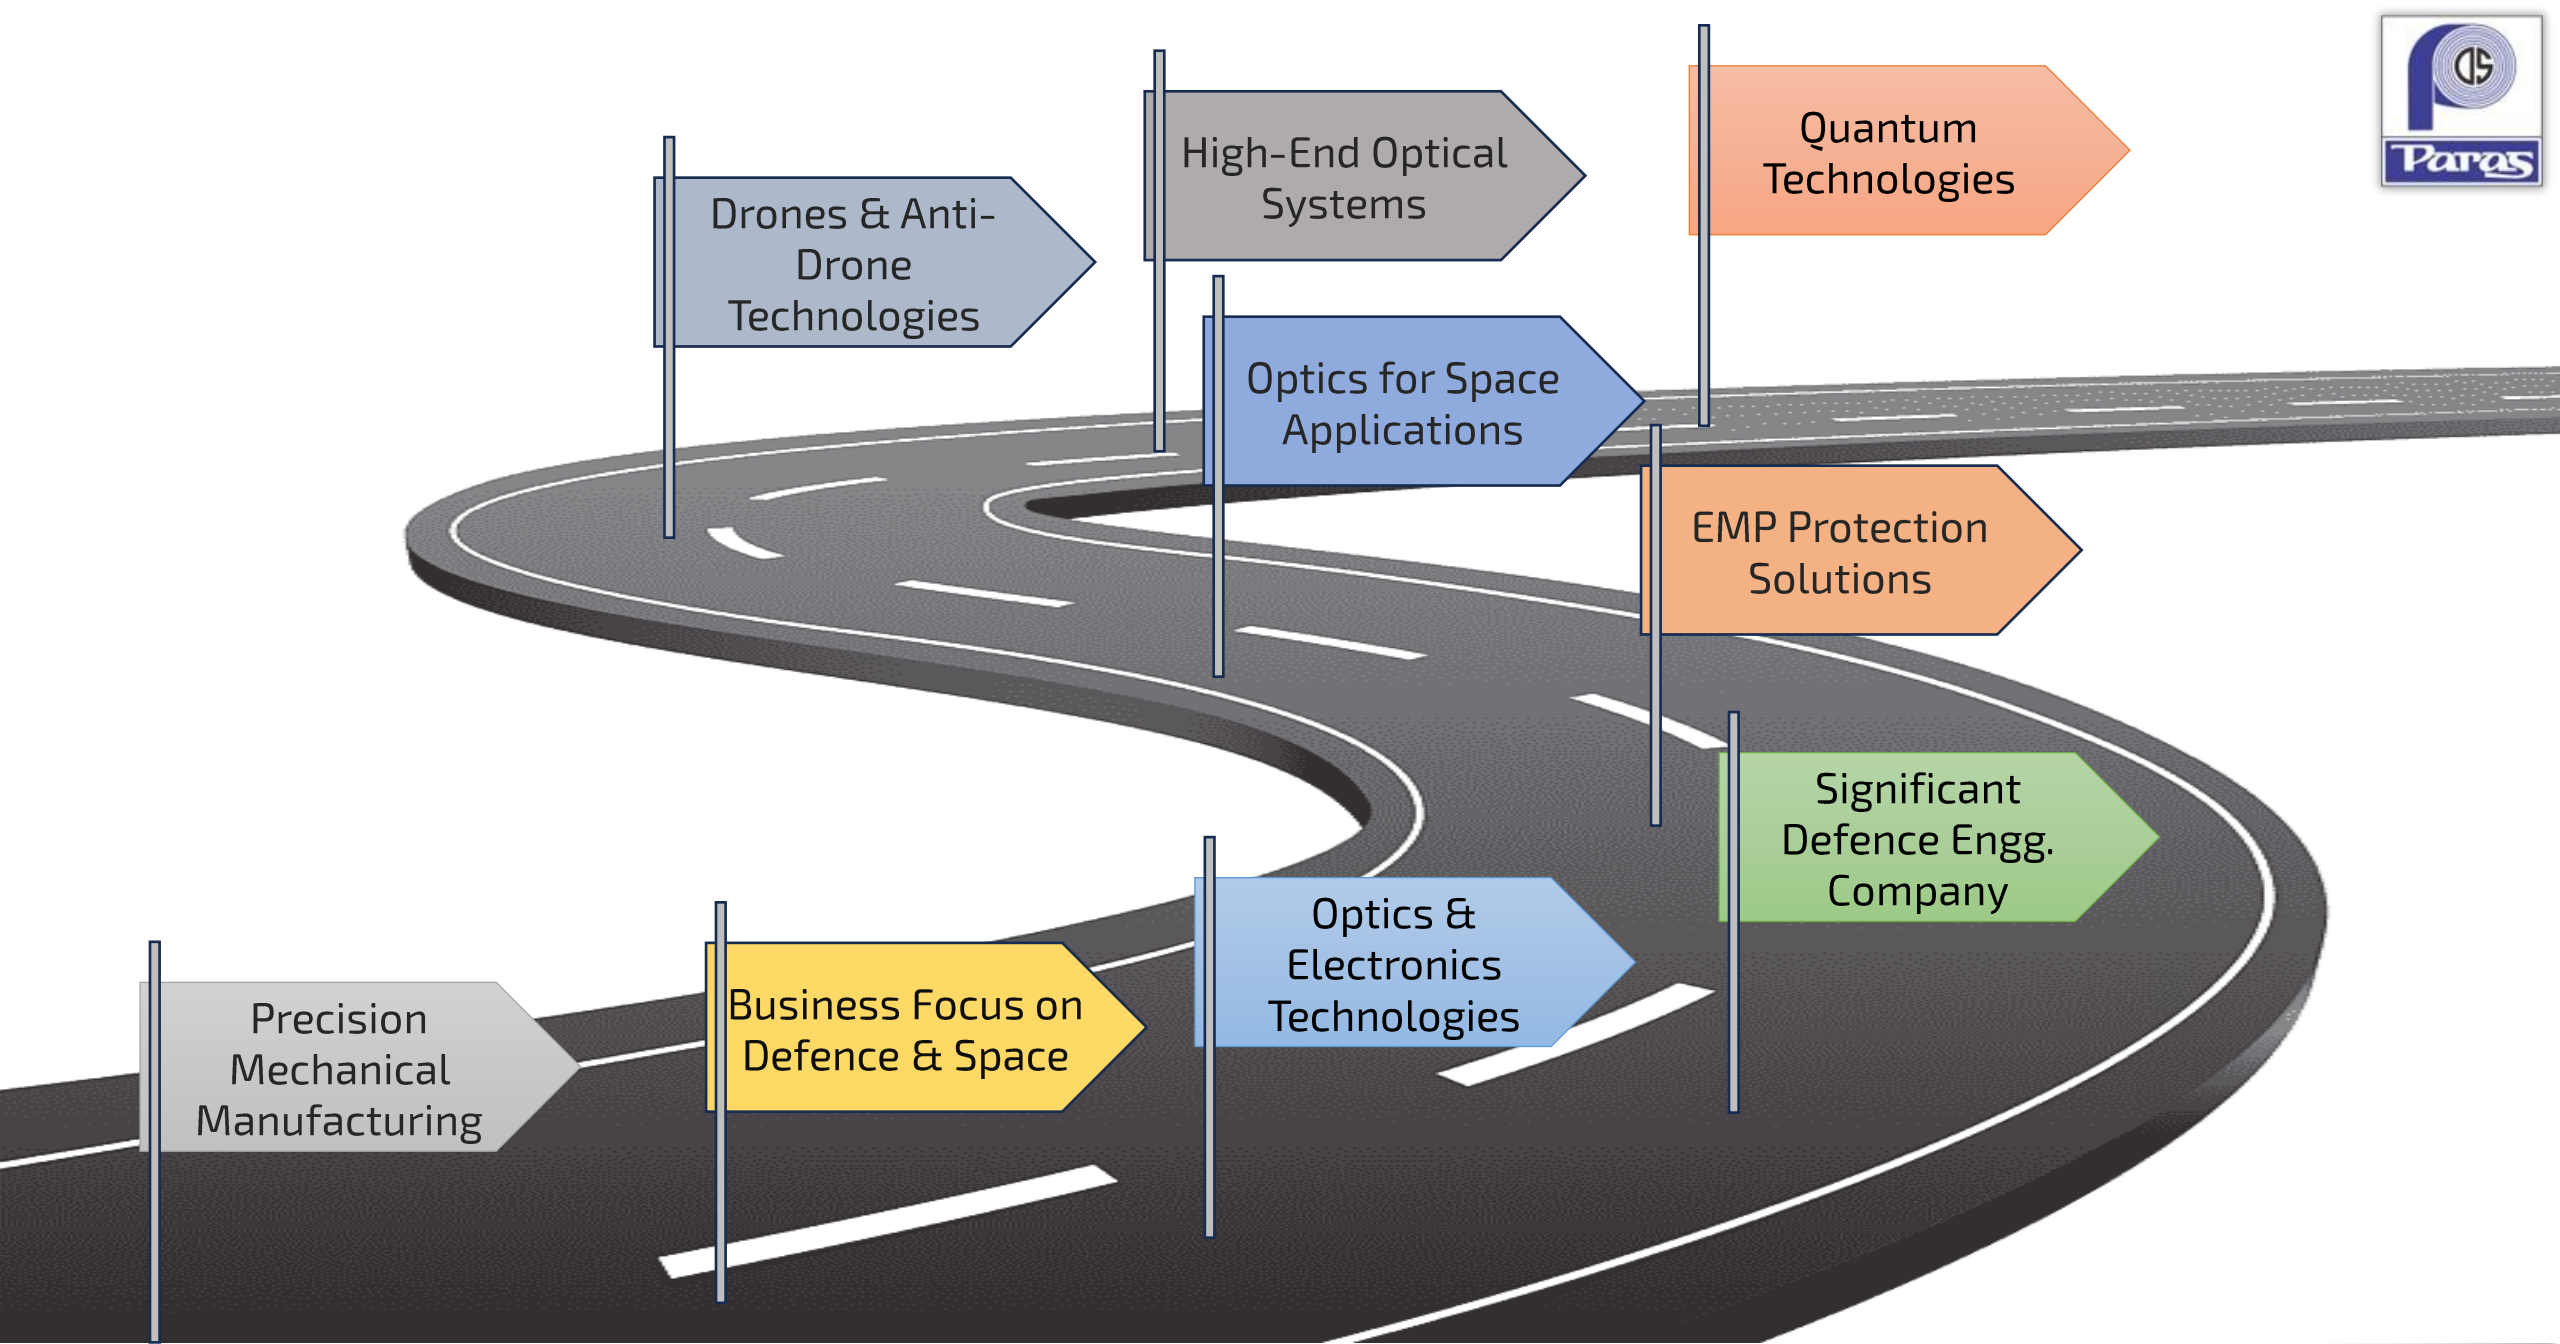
Paras

Precision Mechanical Manufacturing

Business Focus on Defence & Space

Optics & Electronics Technologies

Significant Defence Engg. Company

EMP Protection Solutions

Optics for Space Applications

Drones & Anti-Drone Technologies

High-End Optical Systems

Quantum Technologies